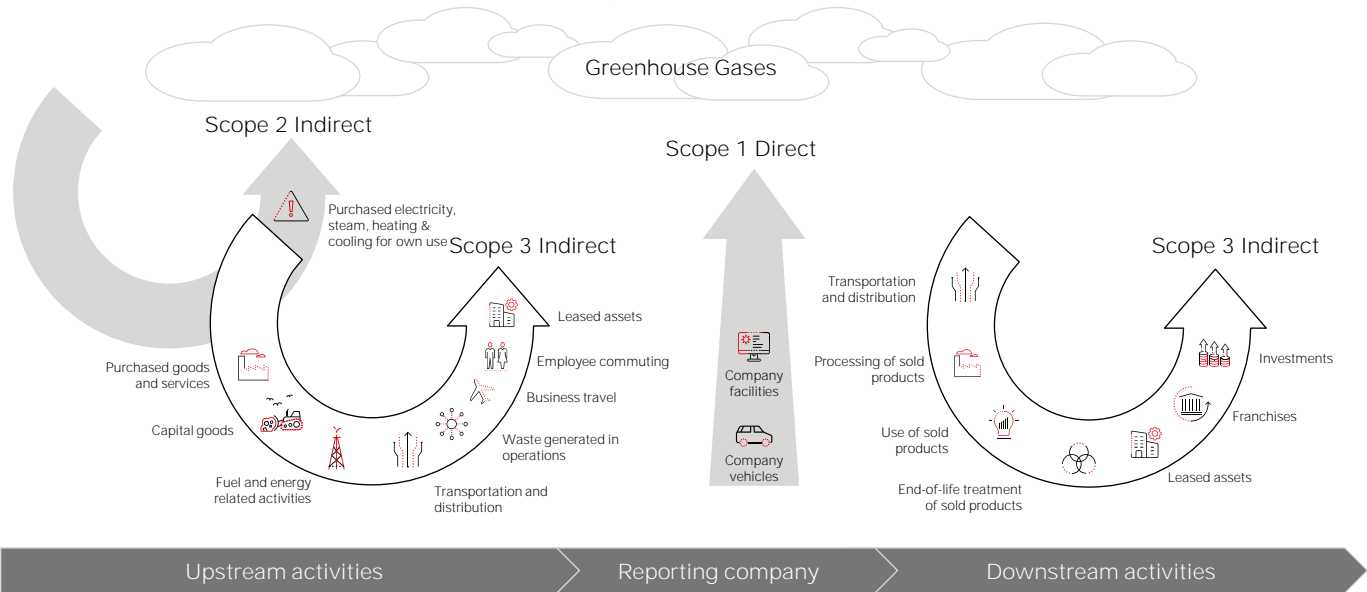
Greenhouse Gases

Scope 2 Indirect

Scope 1 Direct

Purchased electricity, steam, heating & cooling for own use

Scope 3 Indirect

Leased assets

Employee commuting

Business travel

Waste generated in operations

Transportation and distribution

Fuel and energy related activities

Capital goods

Purchased goods and services

Company facilities

Company vehicles

Scope 3 Indirect

Transportation and distribution

Processing of sold products

Use of sold products

End-of-life treatment of sold products

Leased assets

Franchises

Investments

Upstream activities

Reporting company

Downstream activities